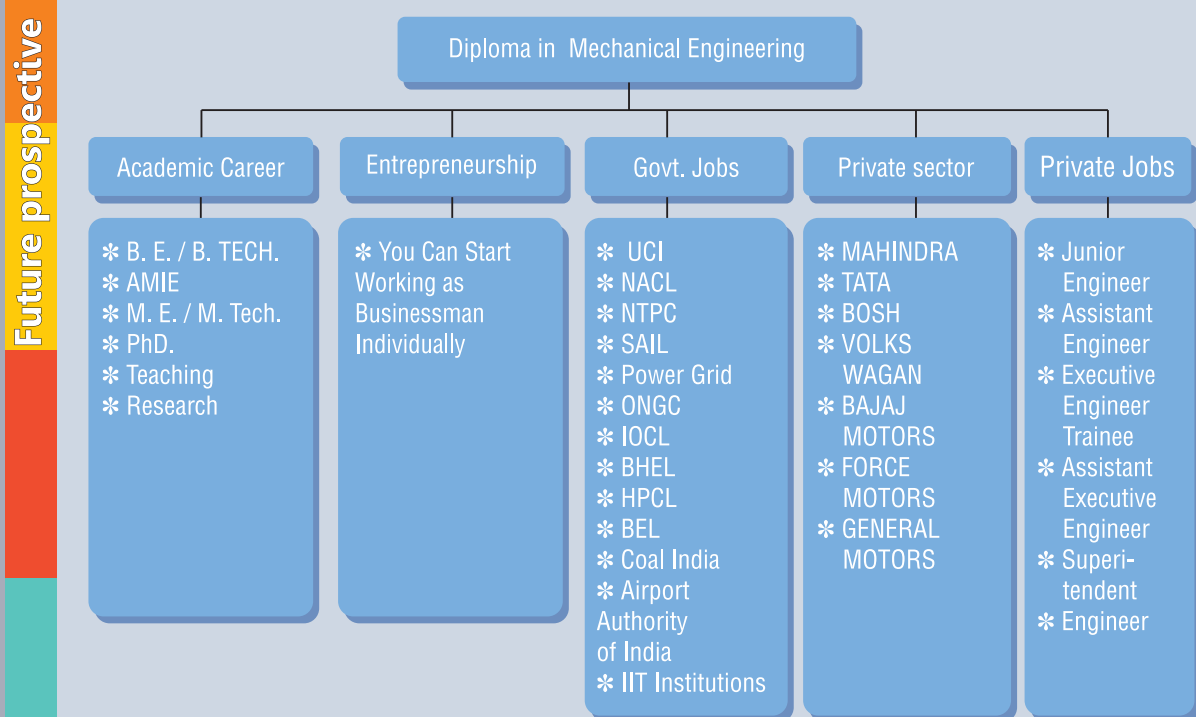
Future prospective

Diploma in Mechanical Engineering

Academic Career

✻ B. E. / B. TECH.
✻ AMIE
✻ M. E. / M. Tech.
✻ PhD.
✻ Teaching
✻ Research

Entrepreneurship

✻ You Can Start Working as Businessman Individually

Govt. Jobs

✻ UCI
✻ NACL
✻ NTPC
✻ SAIL
✻ Power Grid
✻ ONGC
✻ IOCL
✻ BHEL
✻ HPCL
✻ BEL
✻ Coal India
✻ Airport Authority of India
✻ IIT Institutions

Private sector

✻ MAHINDRA
✻ TATA
✻ BOSH
✻ VOLKS WAGAN
✻ BAJAJ MOTORS
✻ FORCE MOTORS
✻ GENERAL MOTORS

Private Jobs

✻ Junior Engineer
✻ Assistant Engineer
✻ Executive Engineer Trainee
✻ Assistant Executive Engineer
✻ Superintendent
✻ Engineer